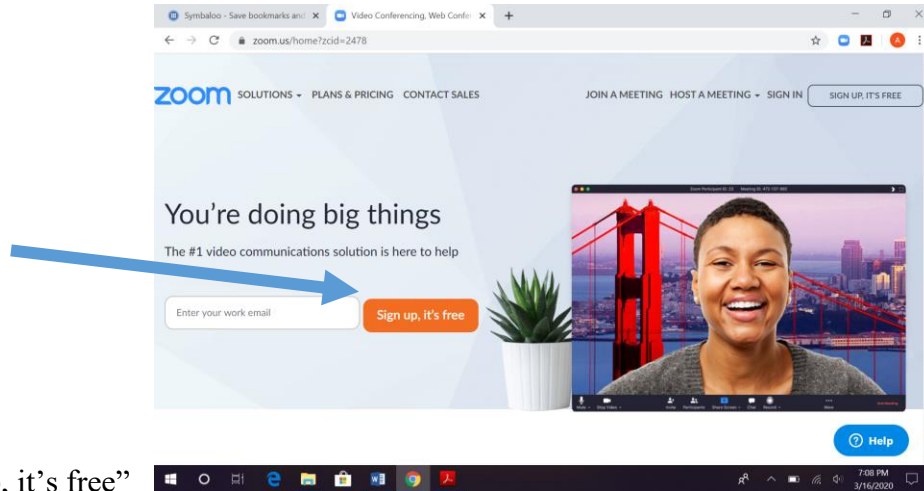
Symbaloo - Save bookmarks and ×
Video Conferencing, Web Confe ×
+

zoom.us/home?zcid=2478

zoom SOLUTIONS PLANS & PRICING CONTACT SALES JOIN A MEETING HOST A MEETING SIGN IN SIGN UP, IT'S FREE

You're doing big things

The #1 video communications solution is here to help

Enter your work email

Sign up, it's free

Help

, it's free"

7:08 PM
3/16/2020